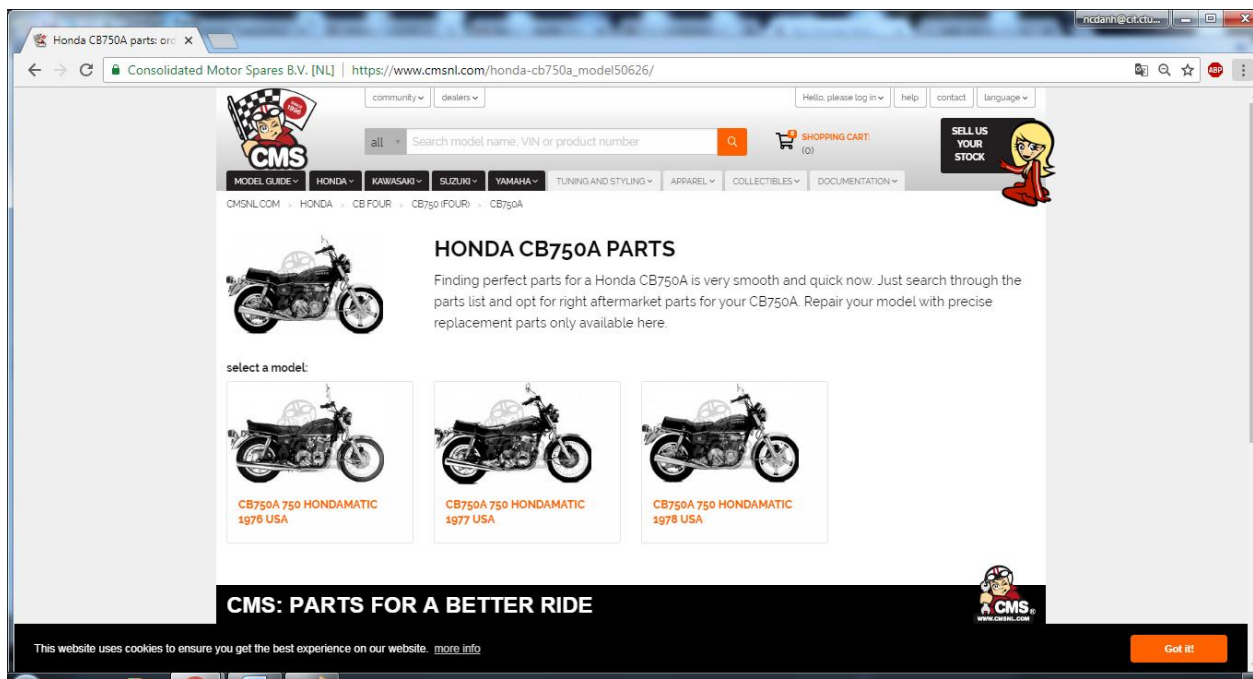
Honda CB750A parts: orc ×

ncdanh@cit.clu...

Consolidated Motor Spares B.V. [NL] | https://www.cmsnl.com/honda-cb750a_model50626/

community ⌄ dealers ⌄

Hello, please log in ⌄ help contact language ⌄

CMS

all Search model name, VIN or product number

SHOPPING CART: (0)

SELL US YOUR STOCK

MODEL GUIDE ⌄ HONDA ⌄ KAWASAKI ⌄ SUZUKI ⌄ YAMAHA ⌄ TUNING AND STYLING ⌄ APPAREL ⌄ COLLECTIBLES ⌄ DOCUMENTATION ⌄

CMSNL.COM › HONDA › CB FOUR › CB750 (FOUR) › CB750A

HONDA CB750A PARTS

Finding perfect parts for a Honda CB750A is very smooth and quick now. Just search through the parts list and opt for right aftermarket parts for your CB750A. Repair your model with precise replacement parts only available here.

select a model:

CB750A 750 HONDAMATIC 1976 USA

CB750A 750 HONDAMATIC 1977 USA

CB750A 750 HONDAMATIC 1978 USA

CMS: PARTS FOR A BETTER RIDE

CMS WWW.CMSNL.COM

This website uses cookies to ensure you get the best experience on our website. more info

Got it!